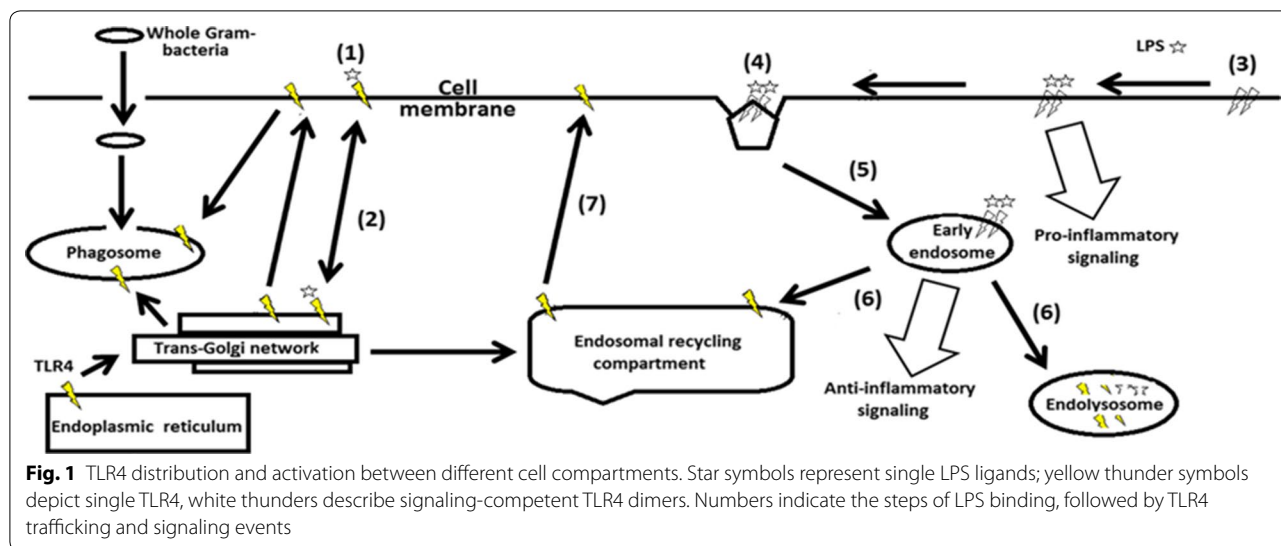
Whole Gram-bacteria

(1)

Cell membrane

(4)

LPS ☆

(3)

(5)

(2)

(7)

Phagosome

Early endosome

Pro-inflammatory signaling

(6)

(6)

Trans-Golgi network

Endosomal recycling compartment

TLR4

Anti-inflammatory signaling

Endolysosome

Endoplasmic reticulum

**Fig. 1** TLR4 distribution and activation between different cell compartments. Star symbols represent single LPS ligands; yellow thunder symbols depict single TLR4, white thunders describe signaling-competent TLR4 dimers. Numbers indicate the steps of LPS binding, followed by TLR4 trafficking and signaling events